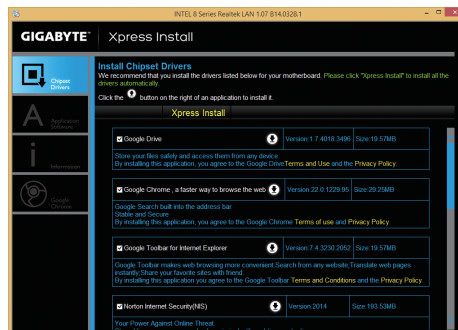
INTEL 8 Series Realtek LAN 1.07 B14.0328.1

GIGABYTE | Xpress Install

Chipset Drivers

Application Software

Information

Google Chrome

Install Chipset Drivers
We recommend that you install the drivers listed below for your motherboard. Please click "Xpress Install" to install all the drivers automatically.
Click the button on the right of an application to install it.

Xpress Install

Google Drive | Version:1.7.4018.3496 | Size:19.57MB
Store your files safely and access them from any device.
By installing this application, you agree to the Google Drive Terms and Use and the Privacy Policy.

Google Chrome , a faster way to browse the web | Version:22.0.1229.95 | Size:29.25MB
Google Search built into the address bar
Stable and Secure
By installing this application you agree to the Google Chrome Terms of use and Privacy Policy.

Google Toolbar for Internet Explorer | Version:7.4.3230.2052 | Size:19.57MB
Google Toolbar makes web browsing more convenient:Search from any website;Translate web pages instantly;Share your favorite sites with friend.
By installing this application you agree to the Google Terms and Conditions and the Privacy Policy.

Norton Internet Security(NIS) | Version:2014 | Size:193.53MB
Your Power Against Online Threat